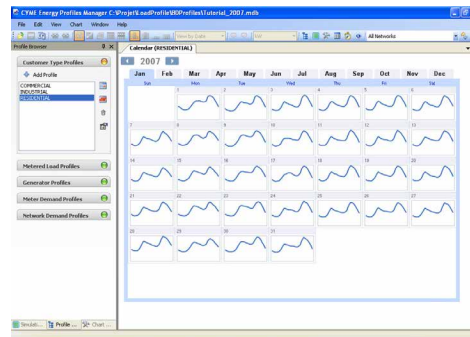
CYME Energy Profiles Manager C:\Projet\LoadProfile\BDProfiles\Tutorial_2007.mdb

File Edit View Chart Window Help

View by Date

All Networks

Profile Browser

Customer Type Profiles

Add Profile

COMMERCIAL
INDUSTRIAL
RESIDENTIAL

Metered Load Profiles

Generator Profiles

Meter Demand Profiles

Network Demand Profiles

Simulati... Profile ... Chart ...

Calendar (RESIDENTIAL)

2007

Jan Feb Mar Apr May Jun Jul Aug Sep Oct Nov Dec

| Sun | Mon | Tue | Wed | Thu | Fri | Sat |
|---|---|---|---|---|---|---|
| | 1 | 2 | 3 | 4 | 5 | 6 |
| 7 | 8 | 9 | 10 | 11 | 12 | 13 |
| 14 | 15 | 16 | 17 | 18 | 19 | 20 |
| 21 | 22 | 23 | 24 | 25 | 26 | 27 |
| 28 | 29 | 30 | 31 | | | |